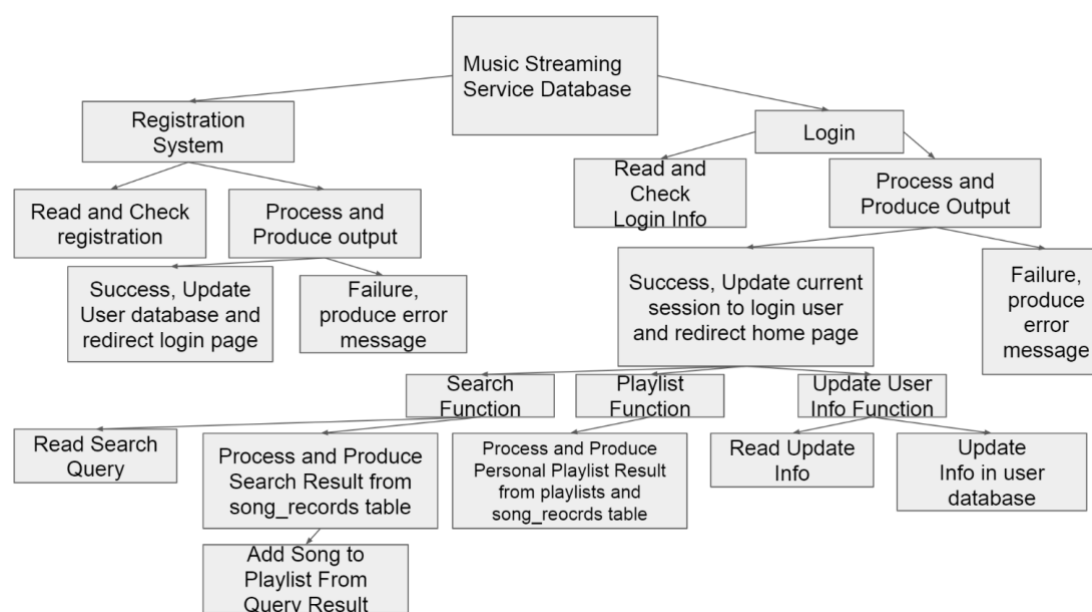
Music Streaming Service Database

Registration System

Read and Check registration

Process and Produce output

Success, Update User database and redirect login page

Failure, produce error message

Login

Read and Check Login Info

Process and Produce Output

Success, Update current session to login user and redirect home page

Failure, produce error message

Search Function

Playlist Function

Update User Info Function

Read Search Query

Process and Produce Search Result from song_records table

Add Song to Playlist From Query Result

Process and Produce Personal Playlist Result from playlists and song_reocrds table

Read Update Info

Update Info in user database